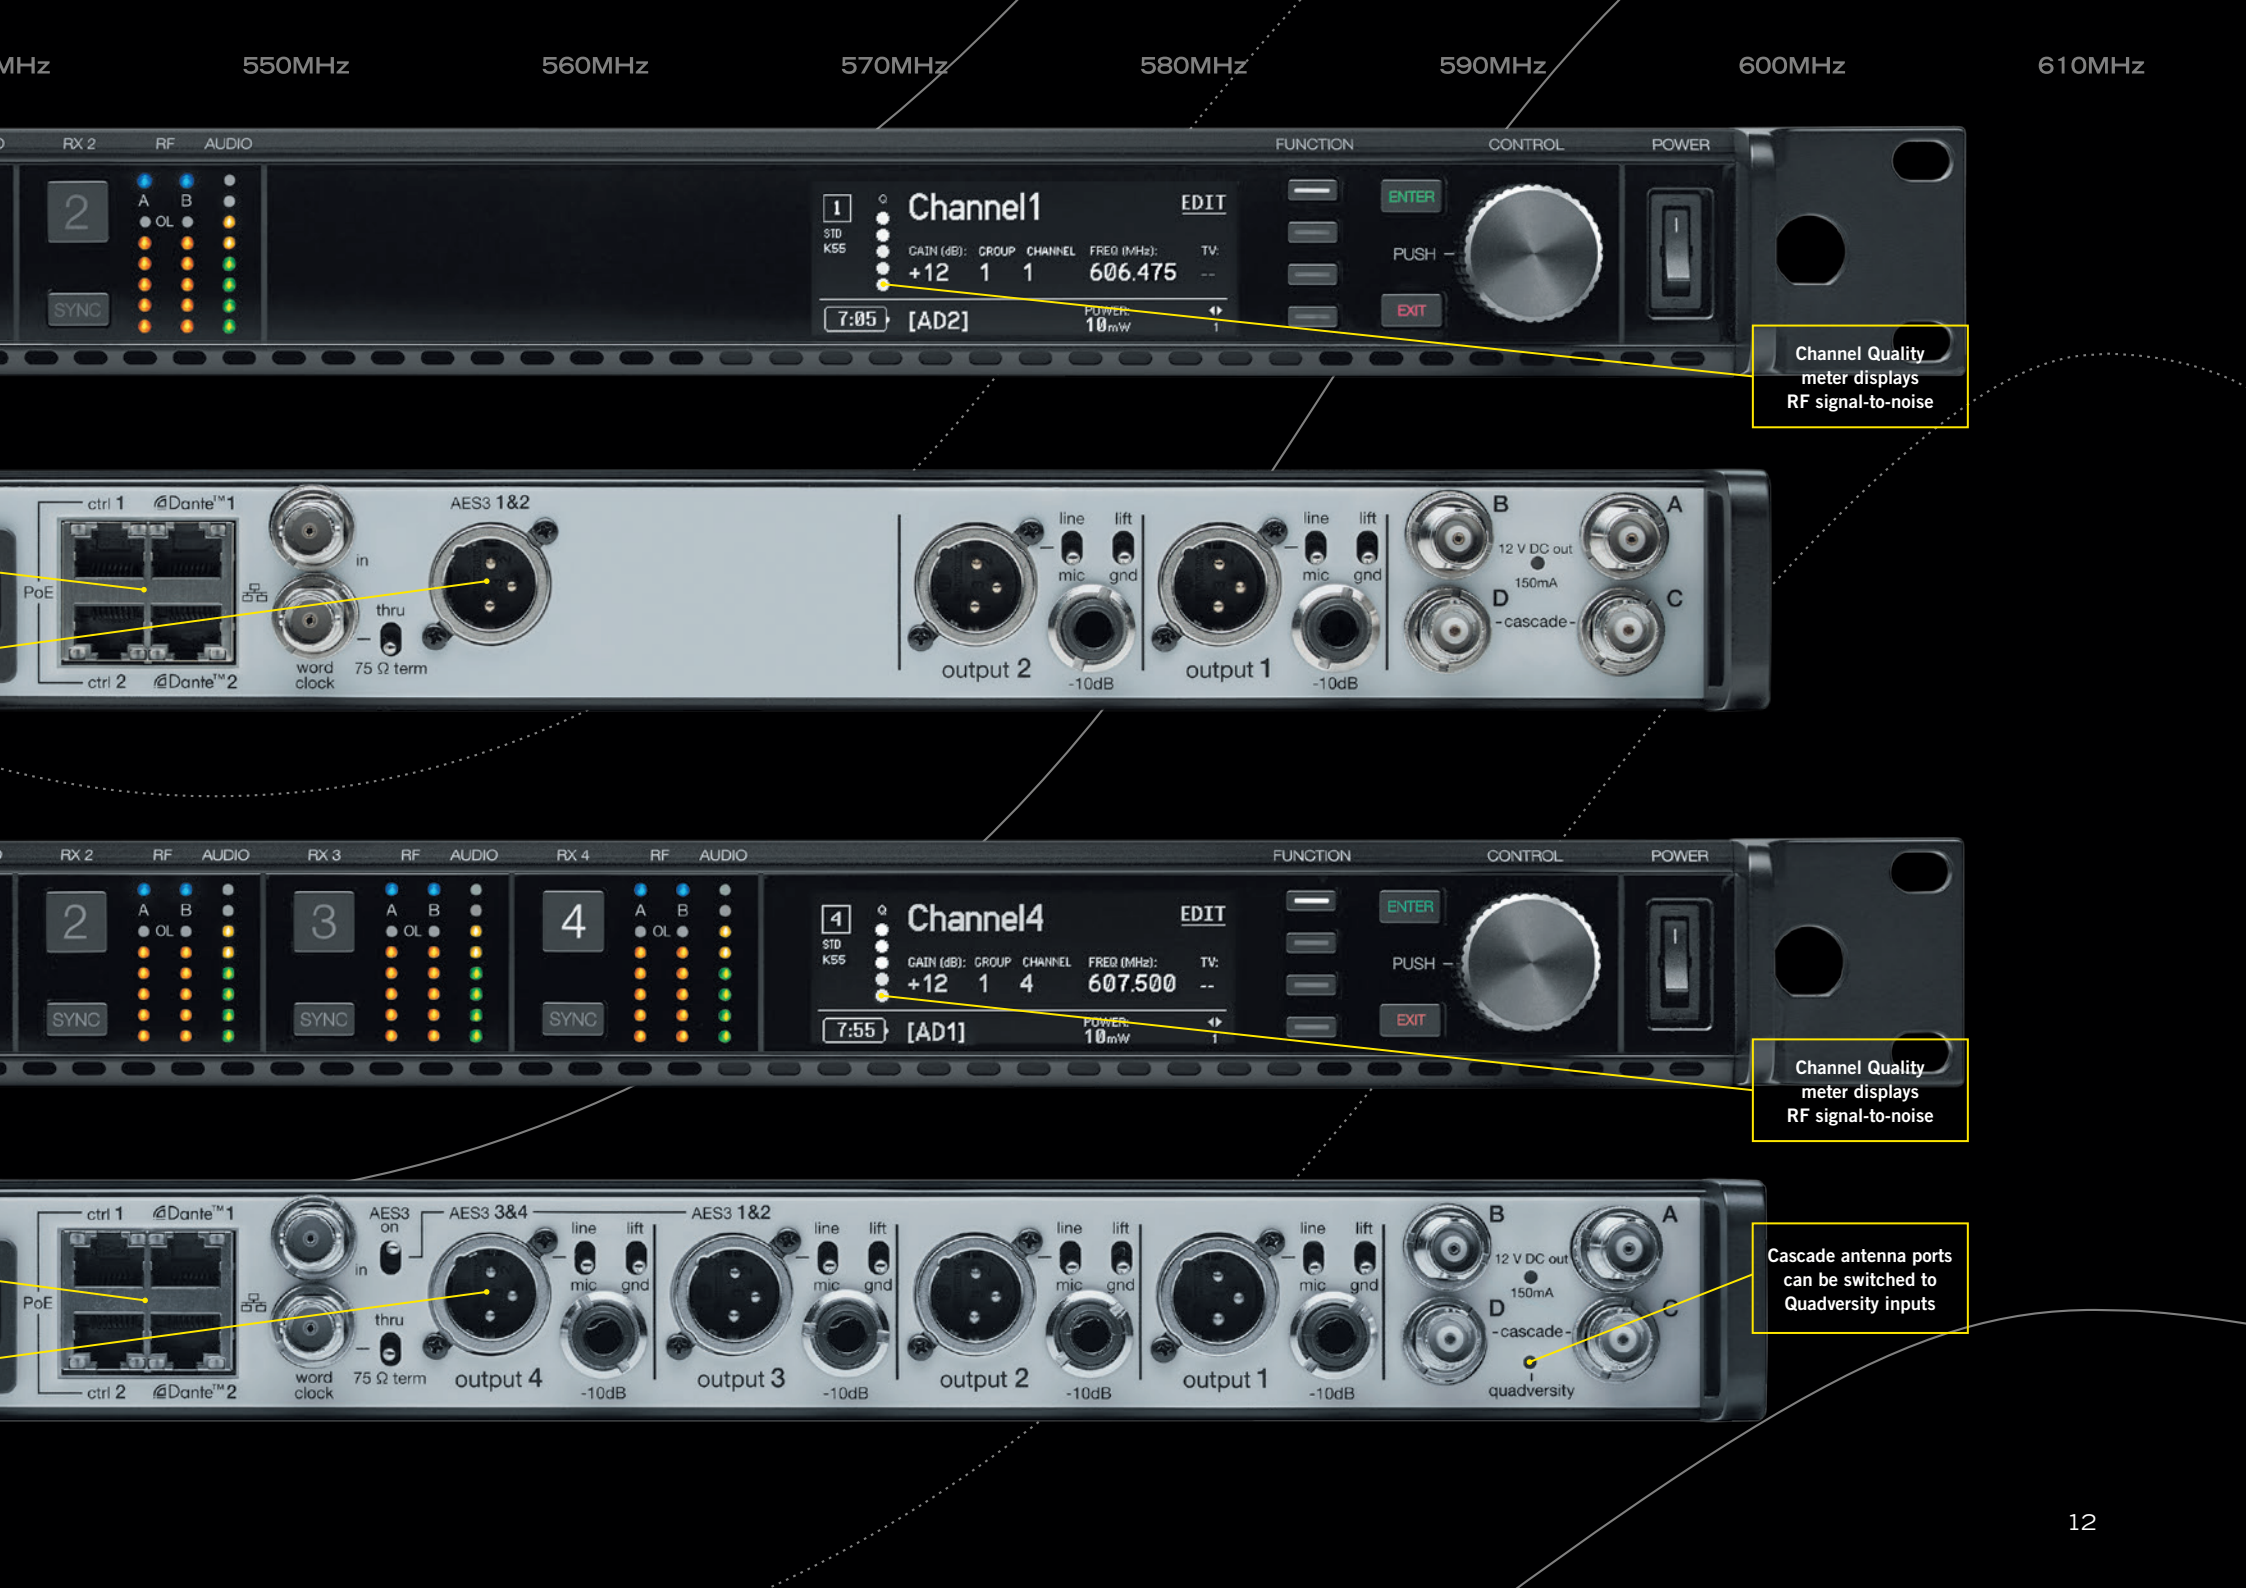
MHz 550MHz 560MHz 570MHz 580MHz 590MHz 600MHz 610MHz

RX 2 RF AUDIO

2

A B OL

SYNC

1 STD K55

Channel1

EDIT

GAIN (dB): GROUP CHANNEL FREQ (MHz): TV:

+12 1 1 606.475 --

7:05 [AD2] POWER: 10mW

FUNCTION CONTROL POWER

ENTER PUSH EXIT

Channel Quality meter displays RF signal-to-noise

ctrl 1 Dante™1 PoE ctrl 2 Dante™2 in thru word clock 75 Ω term AES3 1&2

line lift mic gnd output 2 -10dB line lift mic gnd output 1 -10dB

B A 12 V DC out 150mA D C -cascade-

RX 2 RF AUDIO RX 3 RF AUDIO RX 4 RF AUDIO FUNCTION CONTROL POWER

2 3 4

A B OL A B OL A B OL

SYNC SYNC SYNC

4 STD K55

Channel4

EDIT

GAIN (dB): GROUP CHANNEL FREQ (MHz): TV:

+12 1 4 607.500 --

7:55 [AD1] POWER: 10mW

ENTER PUSH EXIT

Channel Quality meter displays RF signal-to-noise

ctrl 1 Dante™1 PoE ctrl 2 Dante™2 AES3 on in thru word clock 75 Ω term AES3 3&4 AES3 1&2

line lift mic gnd output 4 -10dB line lift mic gnd output 3 -10dB line lift mic gnd output 2 -10dB line lift mic gnd output 1 -10dB

B A 12 V DC out 150mA D C -cascade- quadversity

Cascade antenna ports can be switched to Quadversity inputs

12